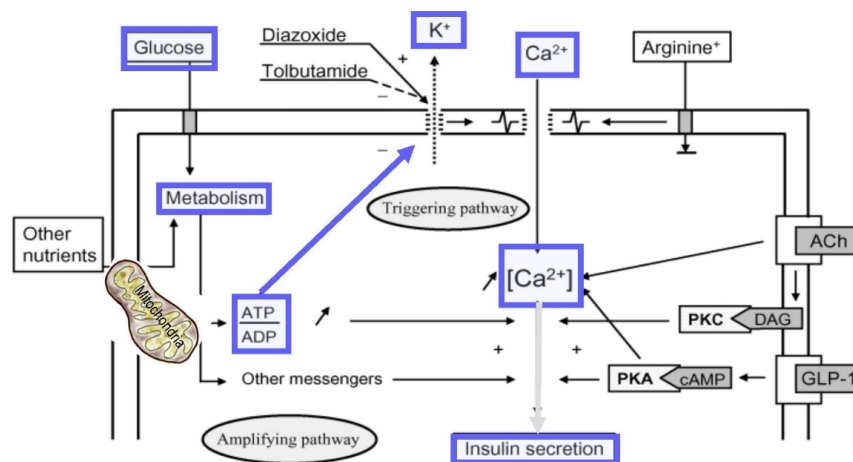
Glucose

Diazoxide

Tolbutamide

$K^+$

$Ca^{2+}$

Arginine$^+$

+

–

–

Metabolism

Triggering pathway

Other nutrients

Mitochondria

$[Ca^{2+}]$

ACh

$\frac{ATP}{ADP}$

PKC

DAG

+

+

PKA

cAMP

GLP-1

Other messengers

Amplifying pathway

Insulin secretion